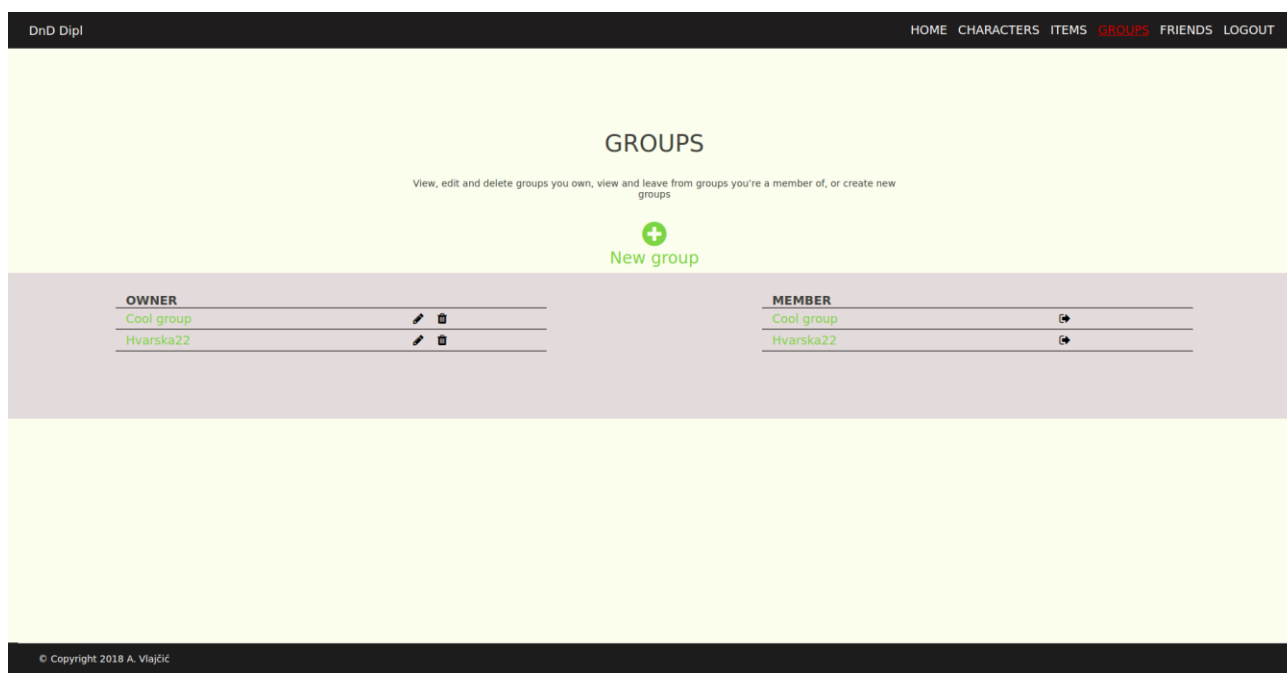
DnD Dipl

HOME CHARACTERS ITEMS GROUPS FRIENDS LOGOUT

GROUPS

View, edit and delete groups you own, view and leave from groups you're a member of, or create new groups

New group

| OWNER |
|---|
| Cool group |
| Hvarska22 |

| MEMBER |
|---|
| Cool group |
| Hvarska22 |

© Copyright 2018 A. Vlajčić